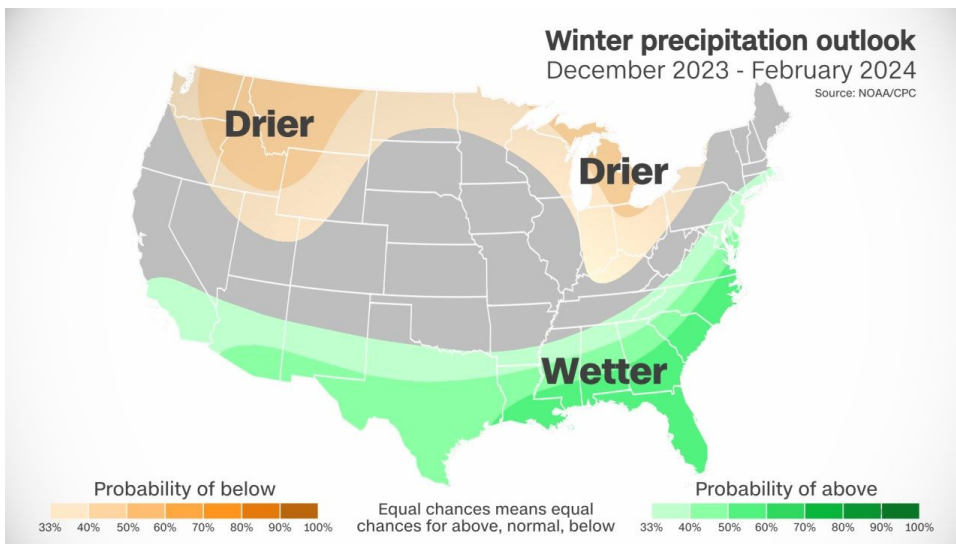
Winter precipitation outlook
December 2023 - February 2024
Source: NOAA/CPC

Drier

Drier

Wetter

Probability of below
33% 40% 50% 60% 70% 80% 90% 100%

Equal chances means equal chances for above, normal, below

Probability of above
33% 40% 50% 60% 70% 80% 90% 100%